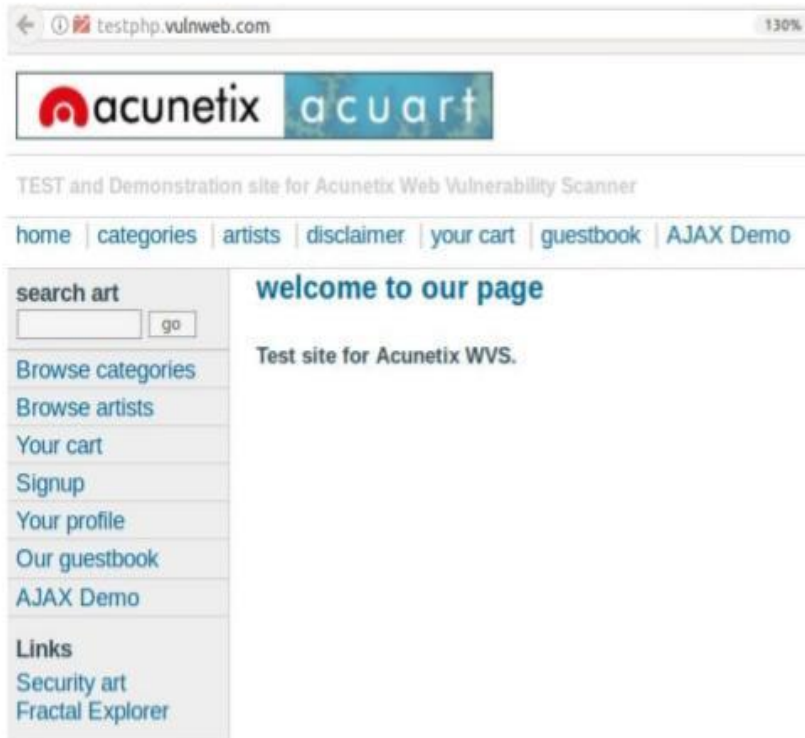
testphp.vulnweb.com

130%

acunetix acuart

TEST and Demonstration site for Acunetix Web Vulnerability Scanner

home | categories | artists | disclaimer | your cart | guestbook | AJAX Demo

search art

go

Browse categories

Browse artists

Your cart

Signup

Your profile

Our guestbook

AJAX Demo

Links

Security art

Fractal Explorer

welcome to our page

Test site for Acunetix WVS.